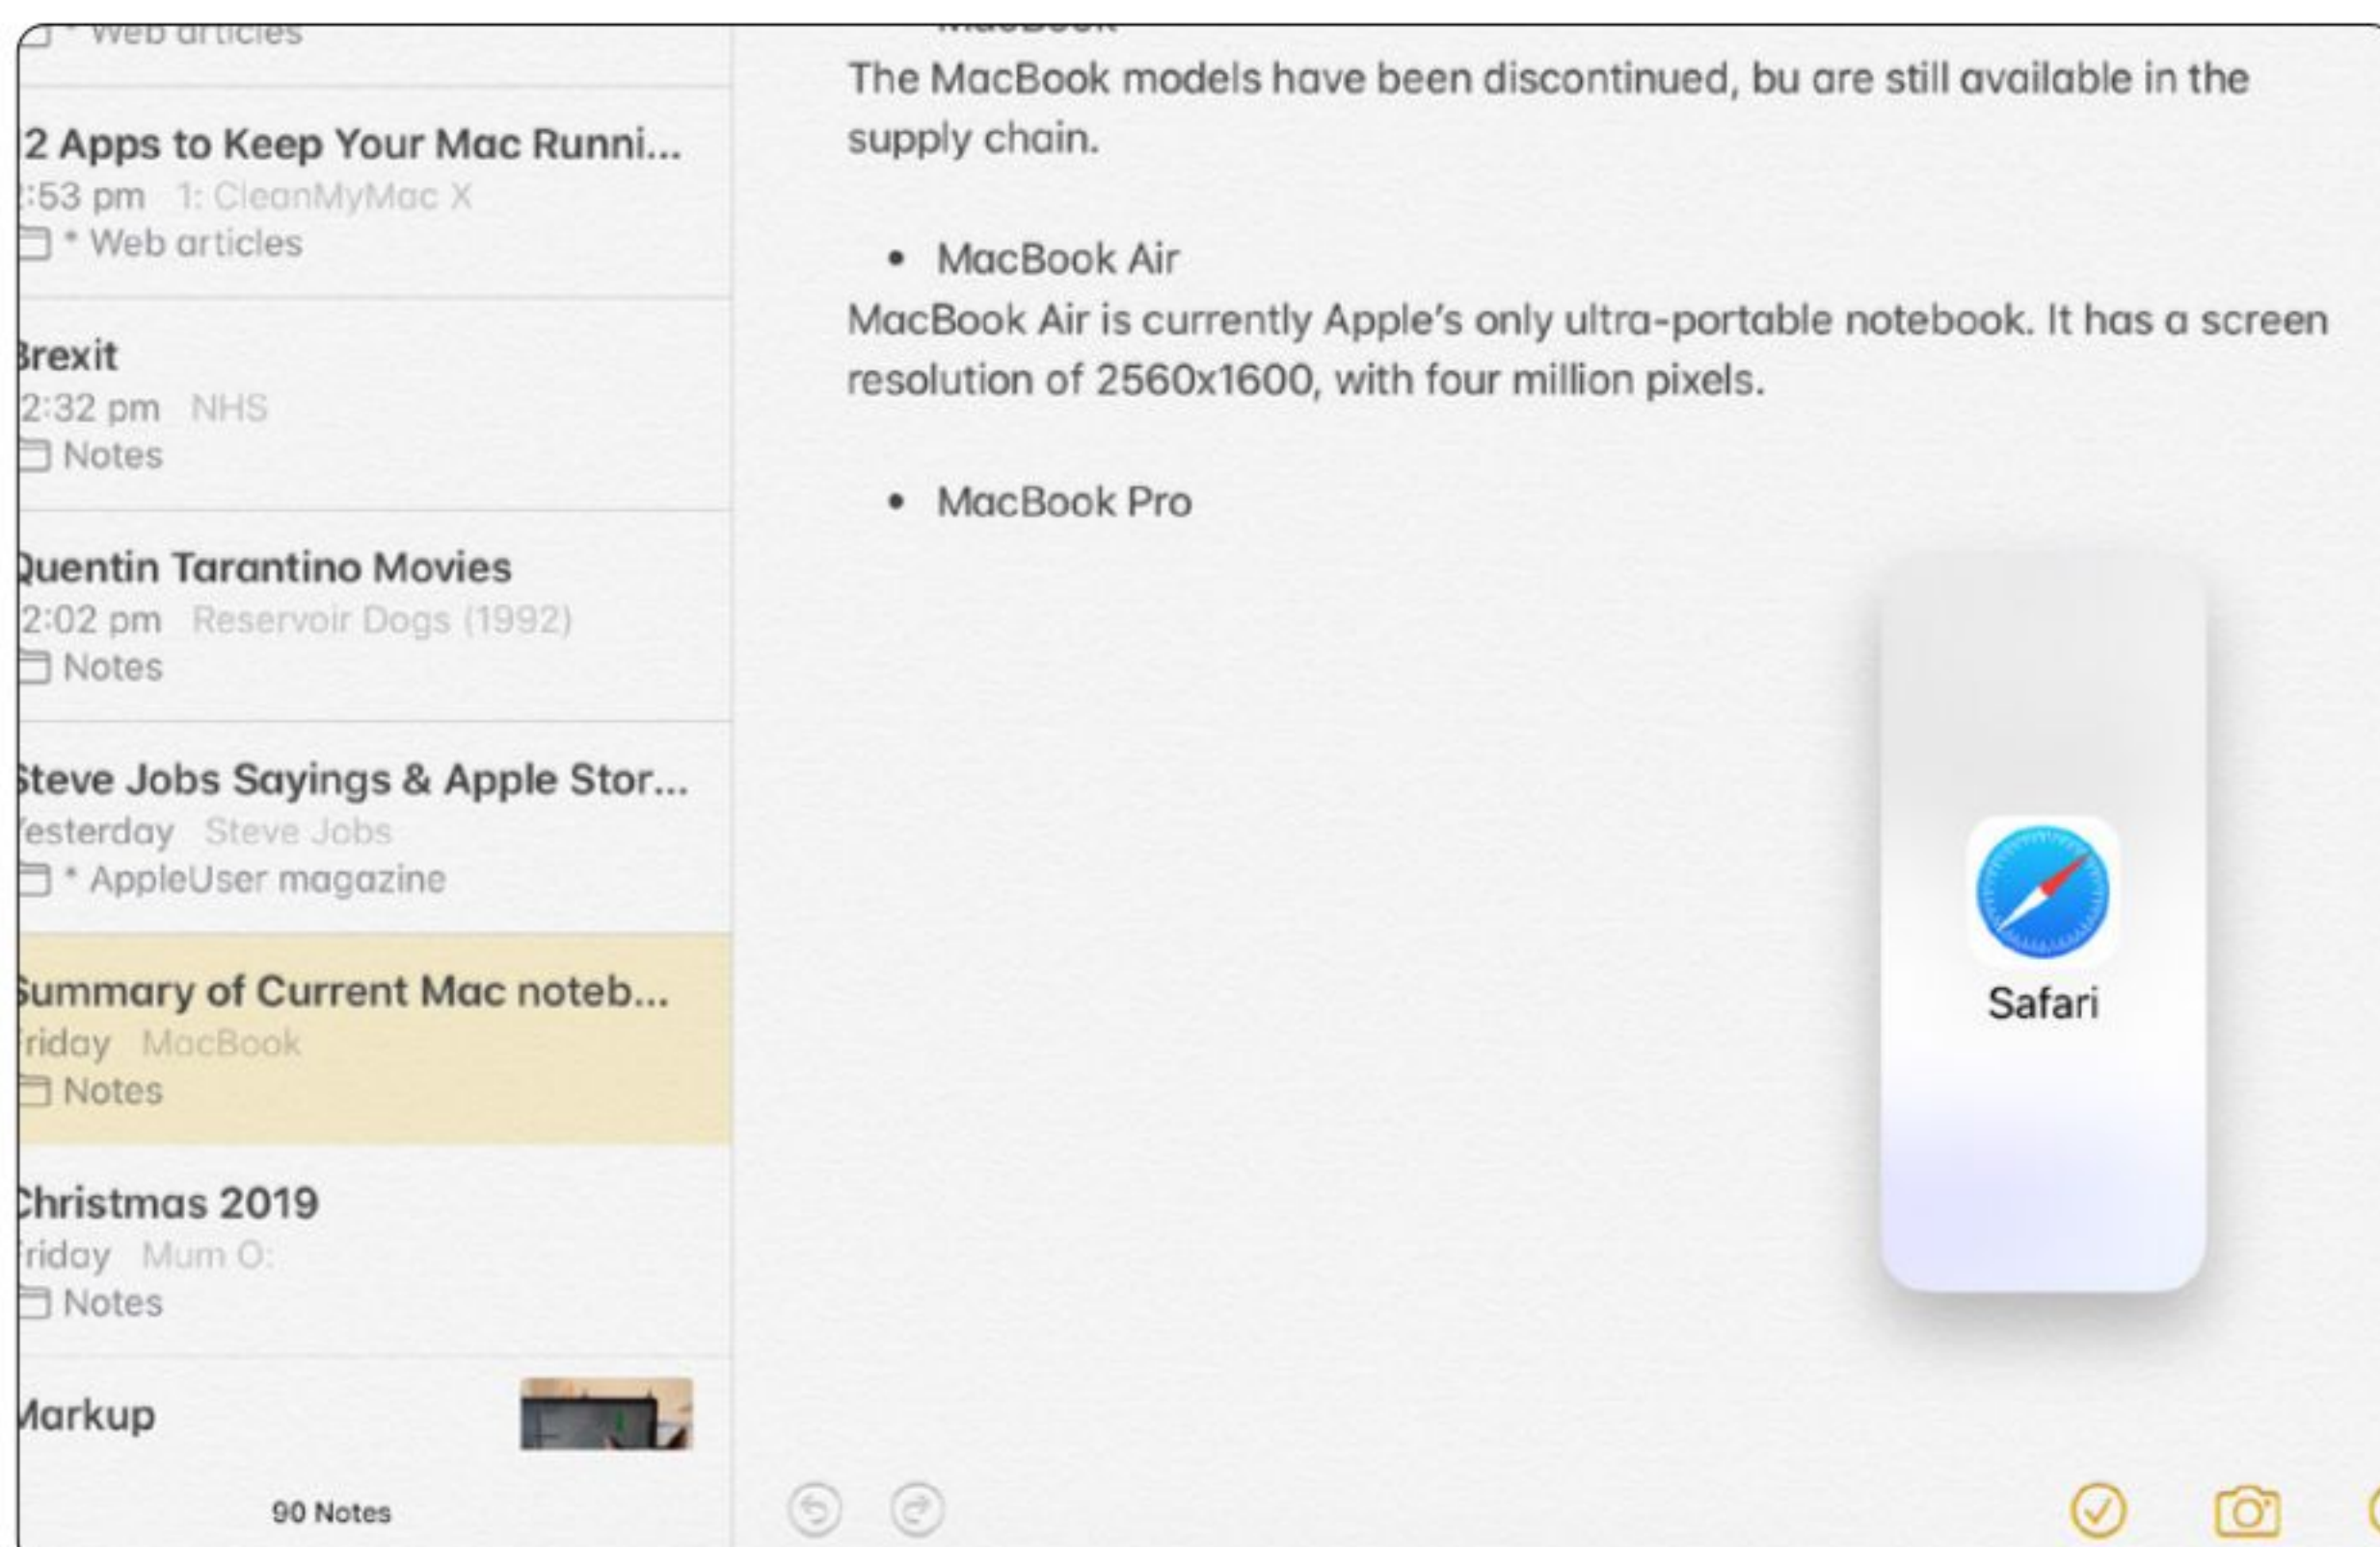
* Web articles

2 Apps to Keep Your Mac Runni...
:53 pm 1: CleanMyMac X
* Web articles

Brexit
2:32 pm NHS
Notes

Quentin Tarantino Movies
2:02 pm Reservoir Dogs (1992)
Notes

Steve Jobs Sayings & Apple Stor...
Yesterday Steve Jobs
* AppleUser magazine

Summary of Current Mac noteb...
Friday MacBook
Notes

Christmas 2019
Friday Mum O:
Notes

Markup

90 Notes

MacBook
The MacBook models have been discontinued, bu are still available in the supply chain.

• MacBook Air
MacBook Air is currently Apple's only ultra-portable notebook. It has a screen resolution of 2560x1600, with four million pixels.

• MacBook Pro

Safari